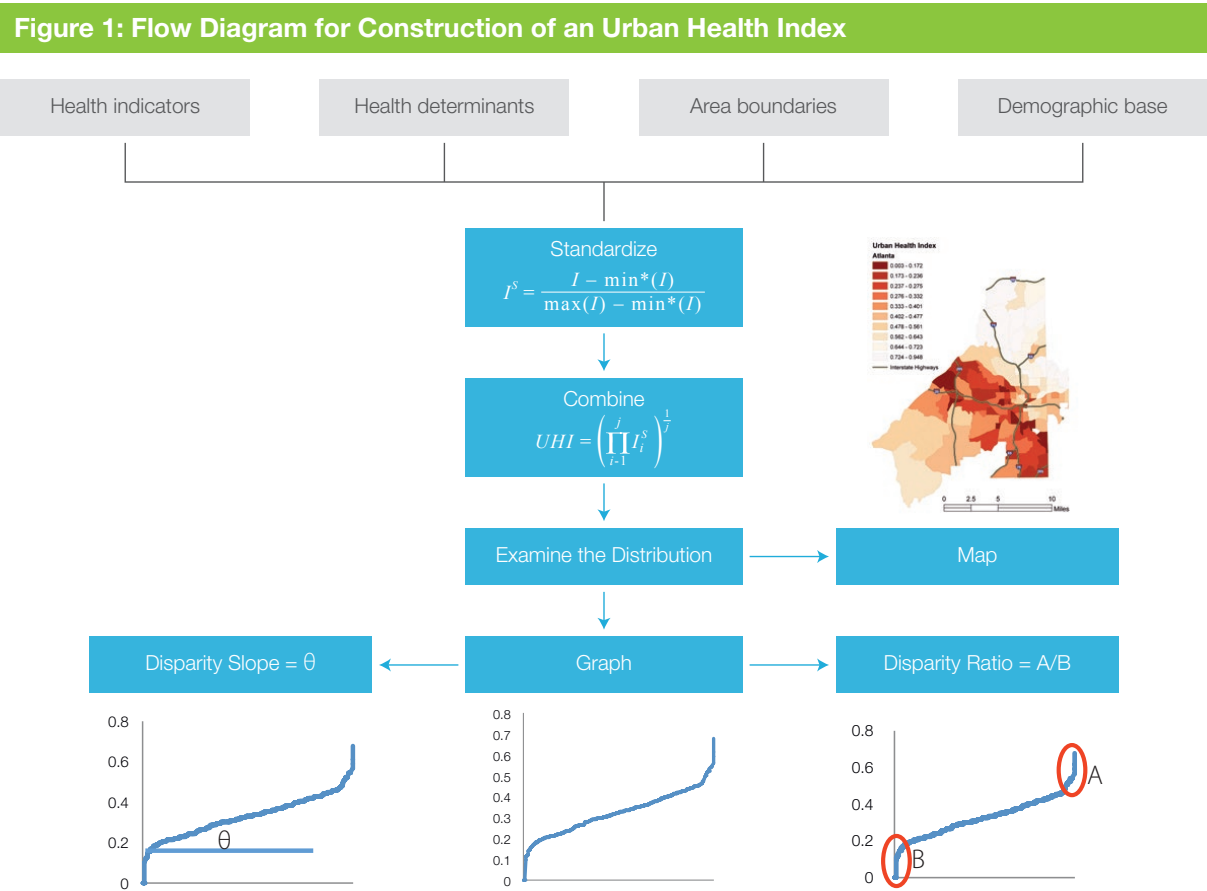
Figure 1: Flow Diagram for Construction of an Urban Health Index

Health indicators

Health determinants

Area boundaries

Demographic base

Standardize
$I^S = \frac{I - \min^*(I)}{\max(I) - \min^*(I)}$

Urban Health Index
Atlanta
0.003 - 0.172
0.173 - 0.236
0.237 - 0.275
0.276 - 0.332
0.333 - 0.401
0.402 - 0.477
0.478 - 0.561
0.562 - 0.643
0.644 - 0.723
0.724 - 0.948
Interstate Highways
0 2.5 5 10 Miles

Combine
$UHI = \left(\prod_{i=1}^{j} I_i^S\right)^{\frac{1}{j}}$

Examine the Distribution

Map

Disparity Slope = θ

Graph

Disparity Ratio = A/B

0.8
0.6
0.4
0.2
0
θ

0.8
0.7
0.6
0.5
0.4
0.3
0.2
0.1
0

0.8
0.6
0.4
0.2
0
A
B